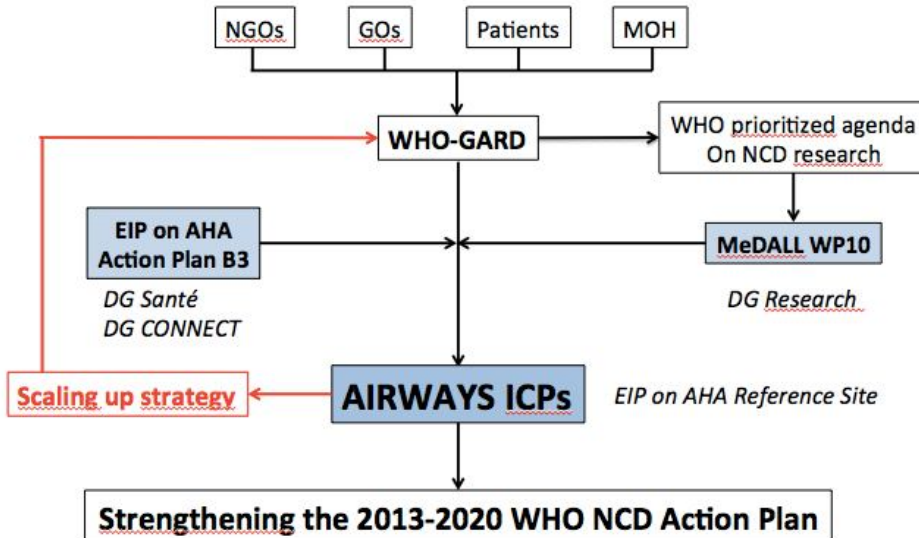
NGOs
GOs
Patients
MOH

WHO-GARD

WHO prioritized agenda On NCD research

EIP on AHA Action Plan B3

DG Santé
DG CONNECT

MeDALL WP10

DG Research

Scaling up strategy

AIRWAYS ICPs

EIP on AHA Reference Site

Strengthening the 2013-2020 WHO NCD Action Plan